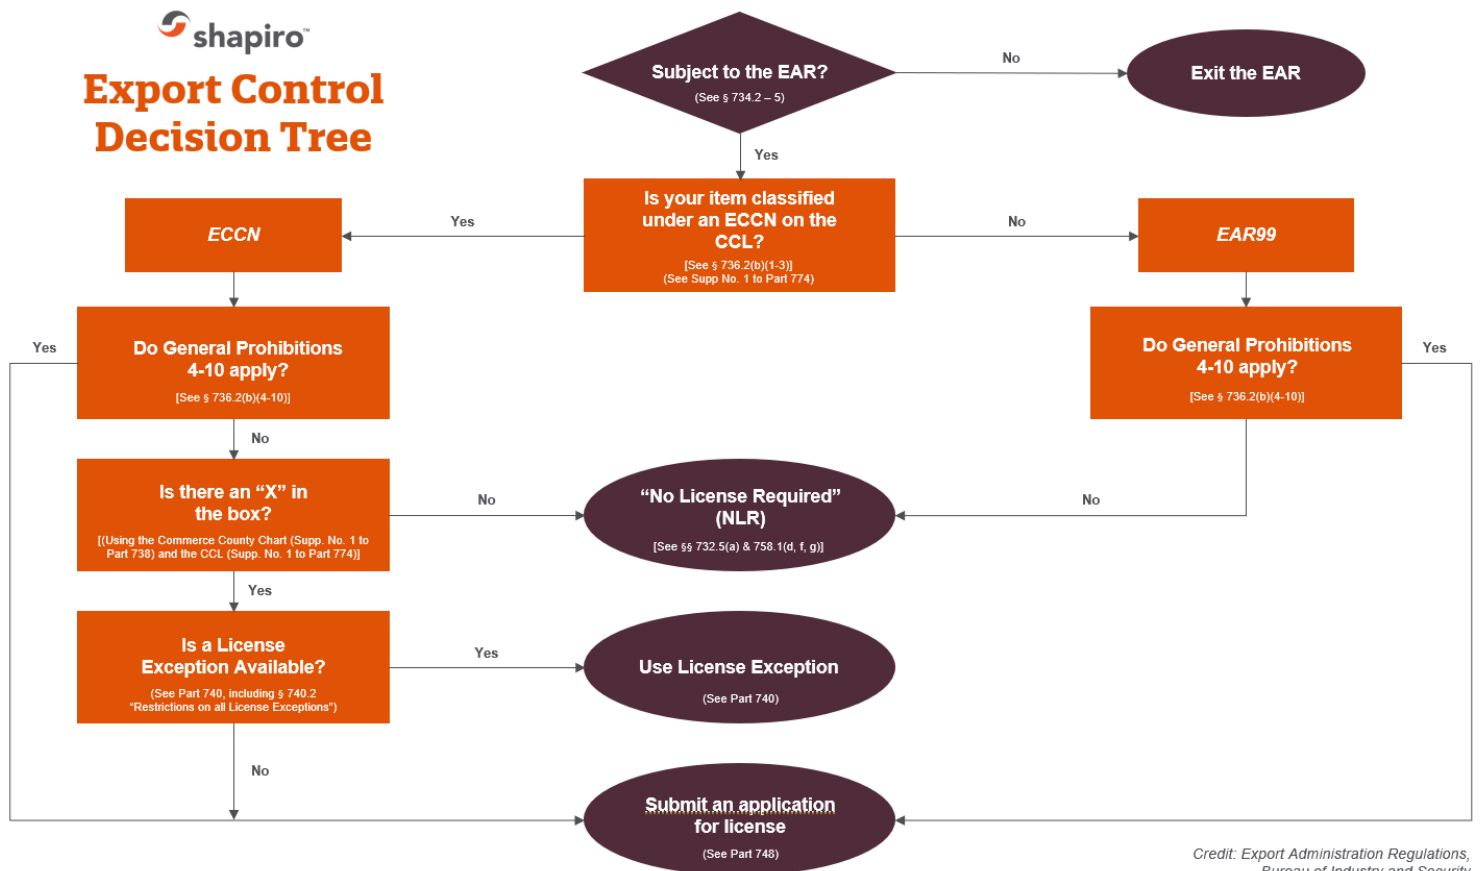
shapiro™

Export Control Decision Tree

Subject to the EAR?
(See § 734.2 – 5)

No

Exit the EAR

Yes

Is your item classified under an ECCN on the CCL?
[See § 736.2(b)(1-3)]
(See Supp No. 1 to Part 774)

Yes

ECCN

No

EAR99

Do General Prohibitions 4-10 apply?
[See § 736.2(b)(4-10)]

Yes

Do General Prohibitions 4-10 apply?
[See § 736.2(b)(4-10)]

Yes

No

Is there an "X" in the box?
[(Using the Commerce County Chart (Supp. No. 1 to Part 738) and the CCL (Supp. No. 1 to Part 774)]

No

"No License Required" (NLR)
[See §§ 732.5(a) & 758.1(d, f, g)]

No

Yes

Is a License Exception Available?
(See Part 740, including § 740.2 "Restrictions on all License Exceptions")

Yes

Use License Exception
(See Part 740)

No

Submit an application for license
(See Part 748)

Credit: Export Administration Regulations, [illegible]